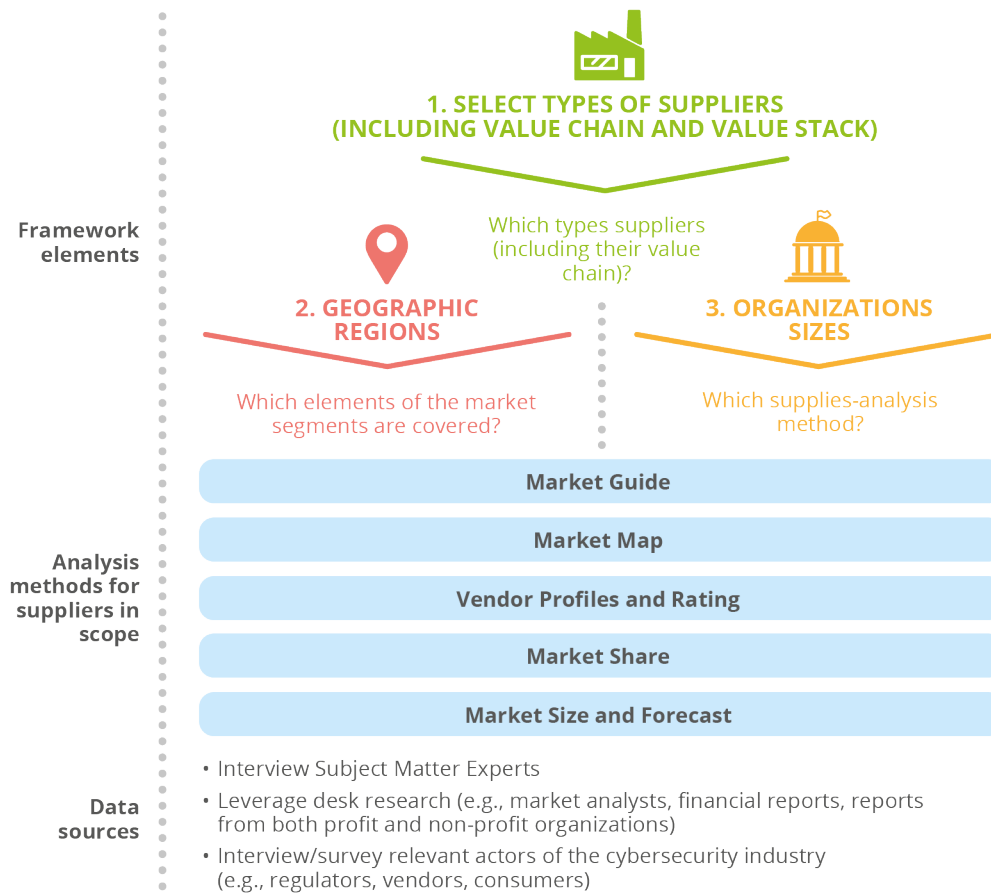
Framework elements

1. SELECT TYPES OF SUPPLIERS (INCLUDING VALUE CHAIN AND VALUE STACK)

Which types suppliers (including their value chain)?

2. GEOGRAPHIC REGIONS

Which elements of the market segments are covered?

3. ORGANIZATIONS SIZES

Which supplies-analysis method?

Analysis methods for suppliers in scope

Market Guide

Market Map

Vendor Profiles and Rating

Market Share

Market Size and Forecast

Data sources

• Interview Subject Matter Experts
• Leverage desk research (e.g., market analysts, financial reports, reports from both profit and non-profit organizations)
• Interview/survey relevant actors of the cybersecurity industry (e.g., regulators, vendors, consumers)